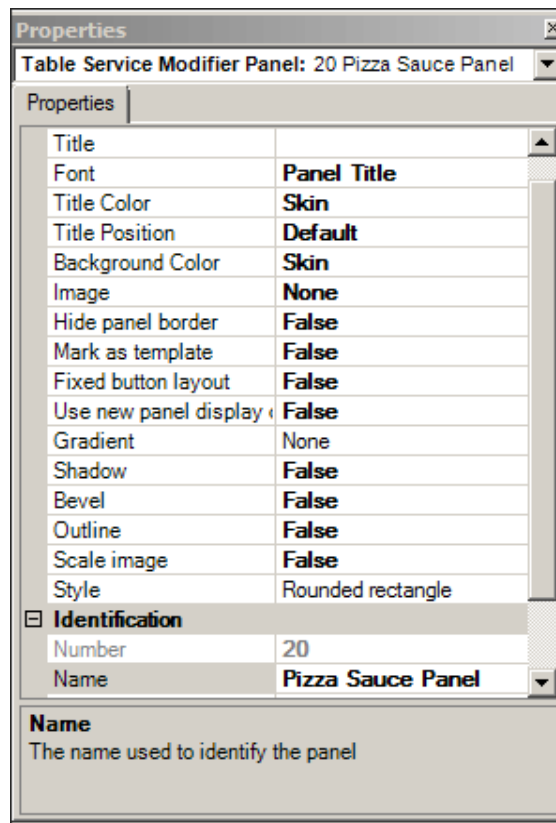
Properties

Table Service Modifier Panel: 20 Pizza Sauce Panel

Properties

| | |
|---|---|
| Title | |
| Font | Panel Title |
| Title Color | Skin |
| Title Position | Default |
| Background Color | Skin |
| Image | None |
| Hide panel border | False |
| Mark as template | False |
| Fixed button layout | False |
| Use new panel display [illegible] | False |
| Gradient | None |
| Shadow | False |
| Bevel | False |
| Outline | False |
| Scale image | False |
| Style | Rounded rectangle |
| ⊟ Identification | |
| Number | 20 |
| Name | Pizza Sauce Panel |

Name
The name used to identify the panel